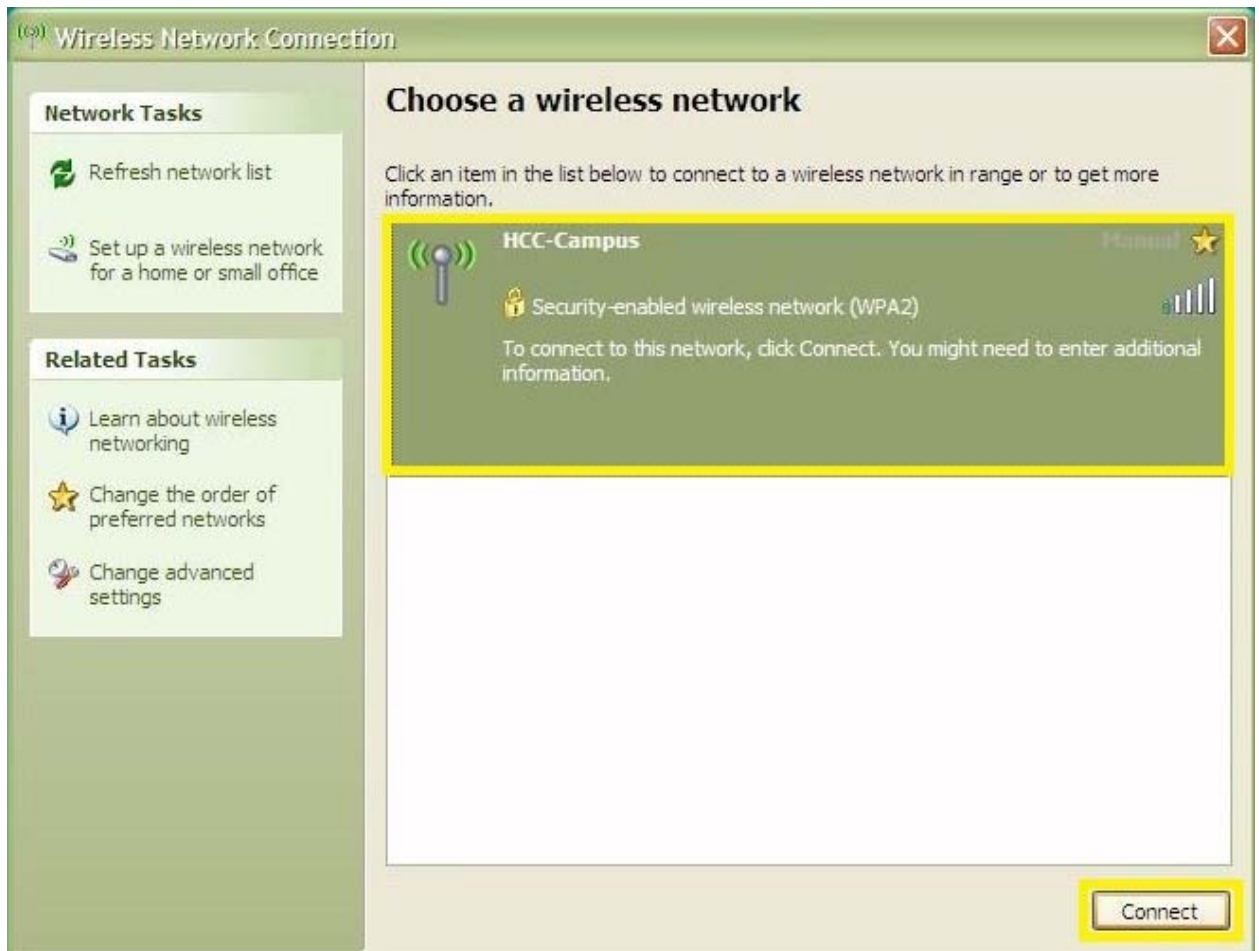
Wireless Network Connection

Network Tasks

Refresh network list

Set up a wireless network for a home or small office

Related Tasks

Learn about wireless networking

Change the order of preferred networks

Change advanced settings

Choose a wireless network

Click an item in the list below to connect to a wireless network in range or to get more information.

HCC-Campus

Manual

Security-enabled wireless network (WPA2)

To connect to this network, click Connect. You might need to enter additional information.

Connect